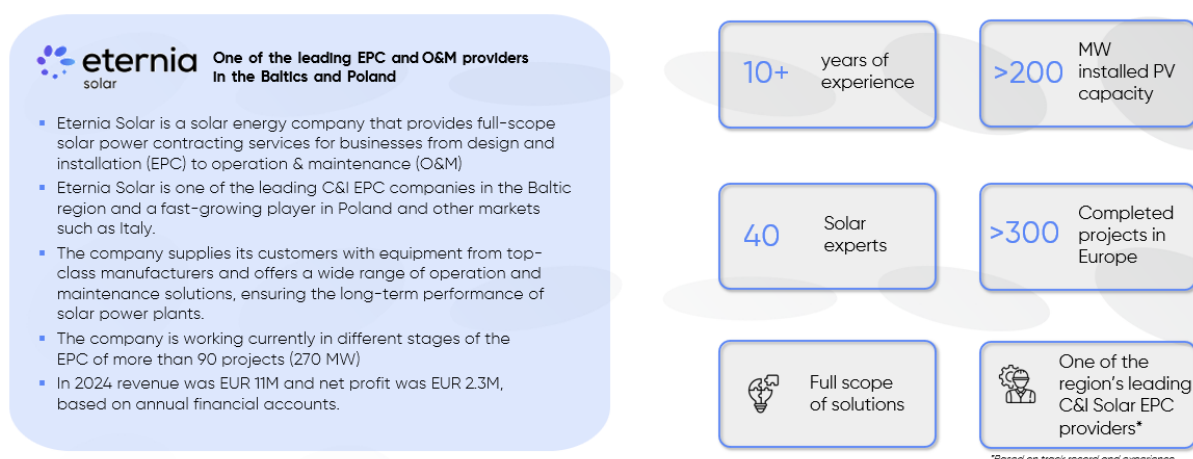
eternia solar

One of the leading EPC and O&M providers in the Baltics and Poland

- Eternia Solar is a solar energy company that provides full-scope solar power contracting services for businesses from design and installation (EPC) to operation & maintenance (O&M)
- Eternia Solar is one of the leading C&I EPC companies in the Baltic region and a fast-growing player in Poland and other markets such as Italy.
- The company supplies its customers with equipment from top-class manufacturers and offers a wide range of operation and maintenance solutions, ensuring the long-term performance of solar power plants.
- The company is working currently in different stages of the EPC of more than 90 projects (270 MW)
- In 2024 revenue was EUR 11M and net profit was EUR 2.3M, based on annual financial accounts.

10+ years of experience

>200 MW installed PV capacity

40 Solar experts

>300 Completed projects in Europe

Full scope of solutions

One of the region's leading C&I Solar EPC providers*

*Based on track record and experience